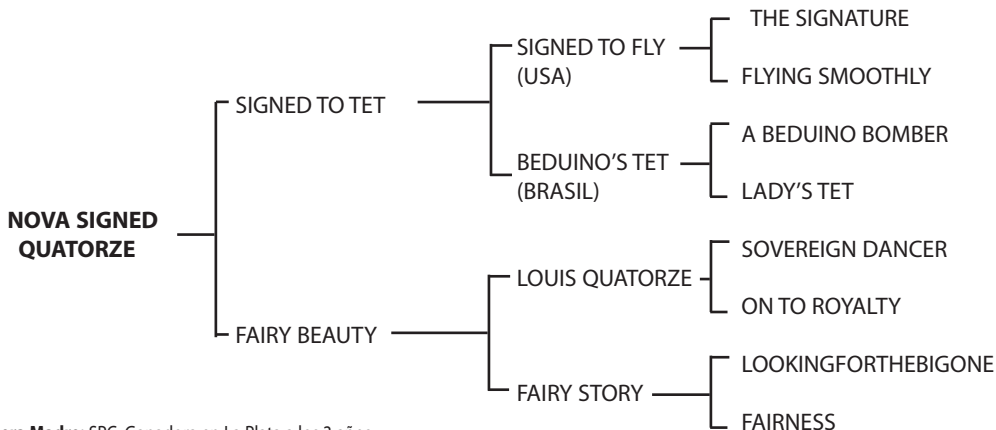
NOVA SIGNED QUATORZE

SIGNED TO TET

SIGNED TO FLY (USA)

THE SIGNATURE

FLYING SMOOTHLY

BEDUINO'S TET (BRASIL)

A BEDUINO BOMBER

LADY'S TET

FAIRY BEAUTY

LOUIS QUATORZE

SOVEREIGN DANCER

ON TO ROYALTY

FAIRY STORY

LOOKINGFORTHEBIGONE

FAIRNESS

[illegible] Madre: SPC. Ganadora en La Plata a los 2 años.